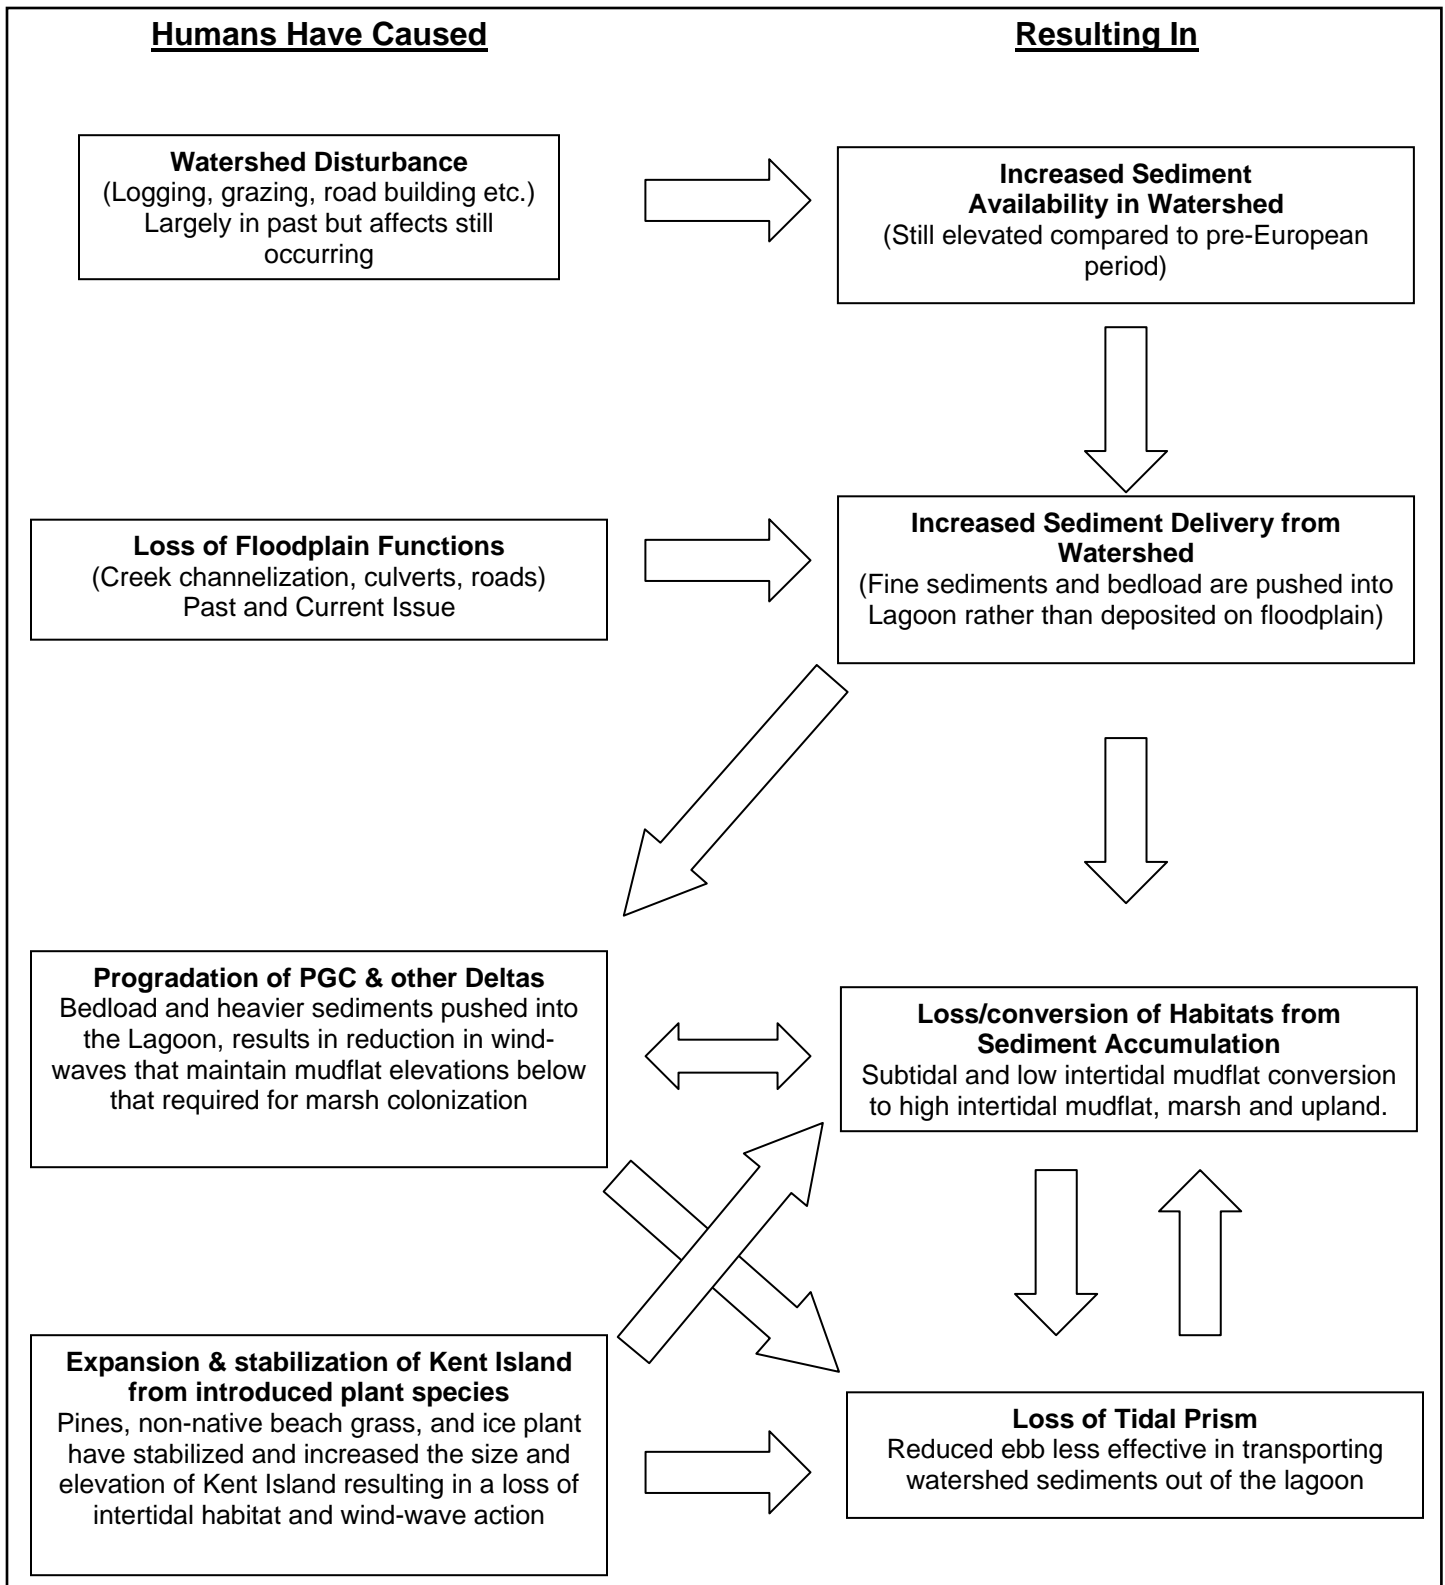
Humans Have Caused

Resulting In

Watershed Disturbance
(Logging, grazing, road building etc.)
Largely in past but affects still occurring

Increased Sediment Availability in Watershed
(Still elevated compared to pre-European period)

Loss of Floodplain Functions
(Creek channelization, culverts, roads)
Past and Current Issue

Increased Sediment Delivery from Watershed
(Fine sediments and bedload are pushed into Lagoon rather than deposited on floodplain)

Progradation of PGC & other Deltas
Bedload and heavier sediments pushed into the Lagoon, results in reduction in wind-waves that maintain mudflat elevations below that required for marsh colonization

Loss/conversion of Habitats from Sediment Accumulation
Subtidal and low intertidal mudflat conversion to high intertidal mudflat, marsh and upland.

Expansion & stabilization of Kent Island from introduced plant species
Pines, non-native beach grass, and ice plant have stabilized and increased the size and elevation of Kent Island resulting in a loss of intertidal habitat and wind-wave action

Loss of Tidal Prism
Reduced ebb less effective in transporting watershed sediments out of the lagoon